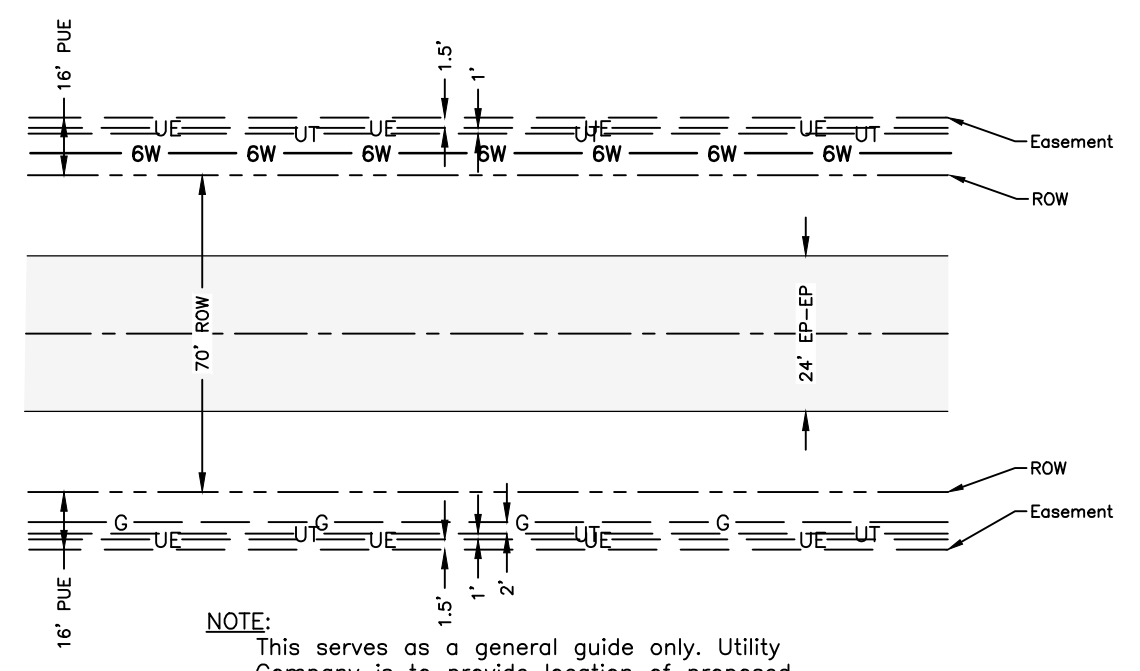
16' PUE

1.5'

1'

UE UT UE UE UT UE UT

6W 6W 6W 6W 6W 6W 6W

Easement

ROW

70' ROW

24' EP-EP

ROW

Easement

G G G G

UE UT UE UT UE UE UT

16' PUE

1.5'

1'

2'

NOTE:

This serves as a general guide only. Utility Company is to provide location of proposed